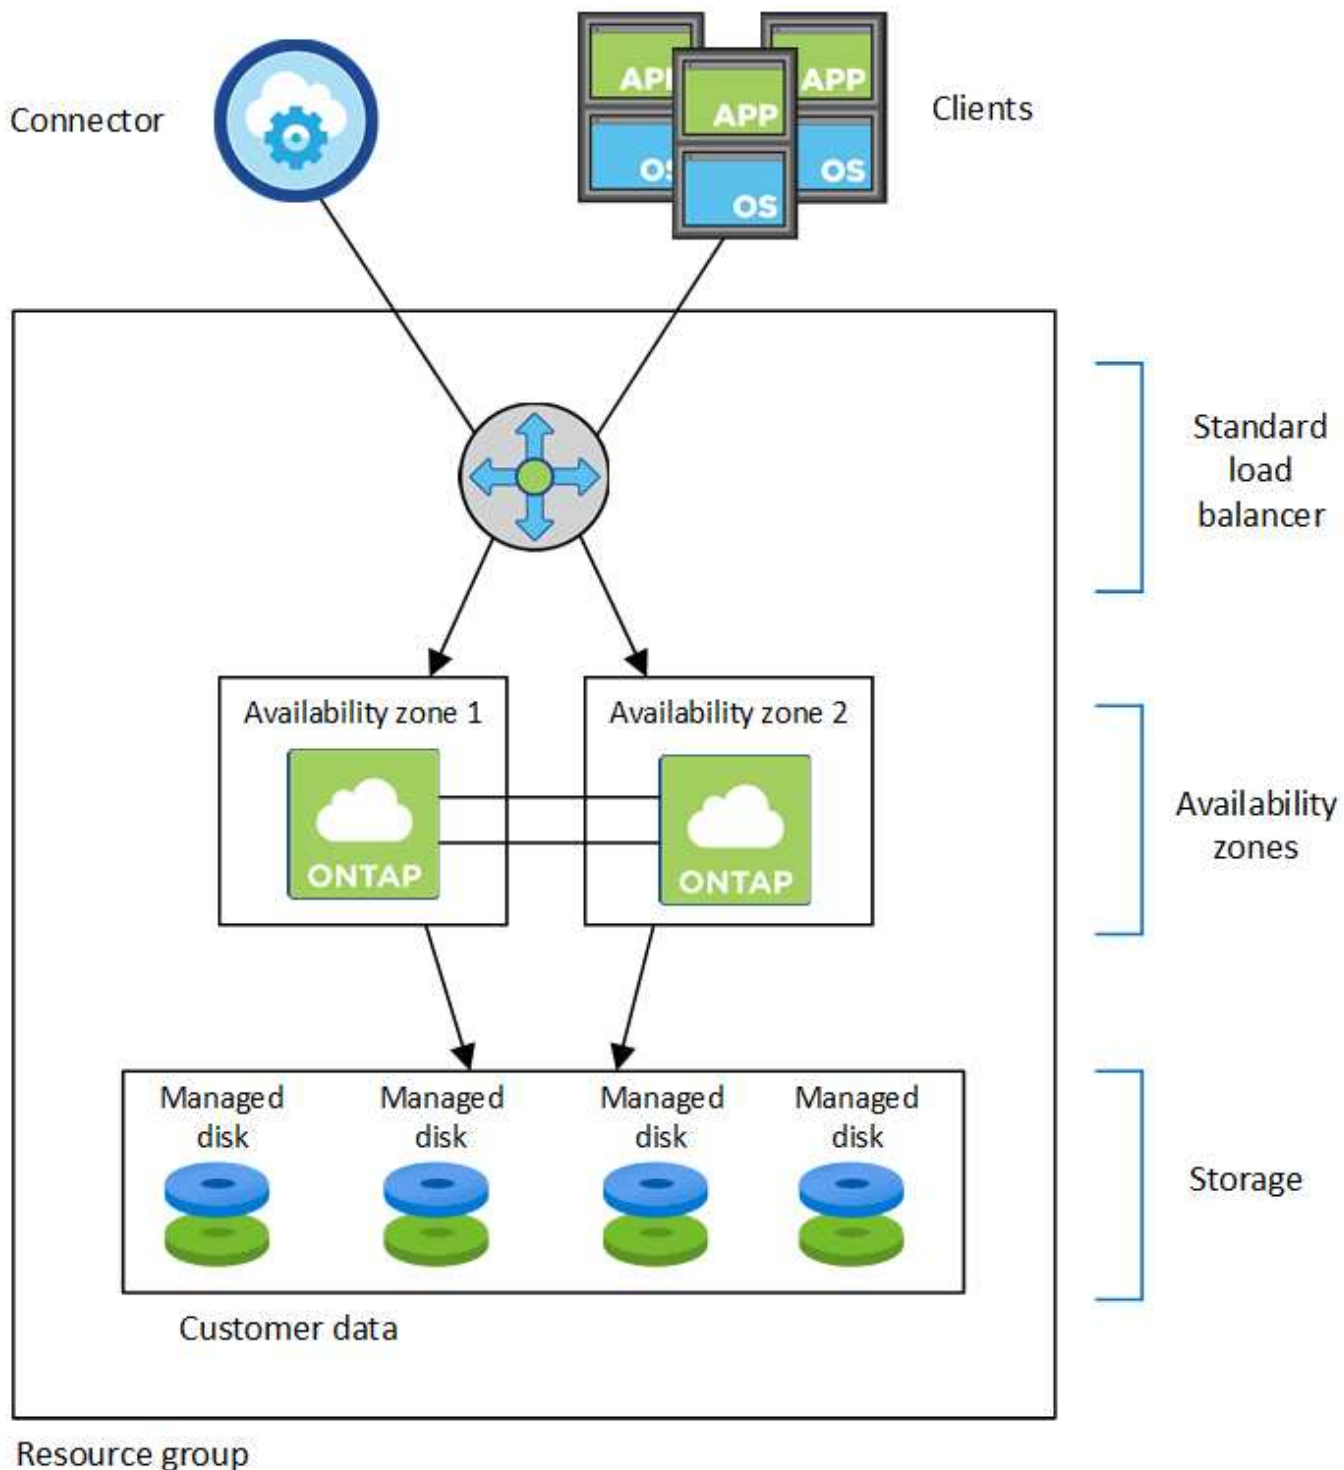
Connector

APP APP APP OS OS OS

Clients

Standard load balancer

Availability zone 1

ONTAP

Availability zone 2

ONTAP

Availability zones

Managed disk

Managed disk

Managed disk

Managed disk

Storage

Customer data

Resource group